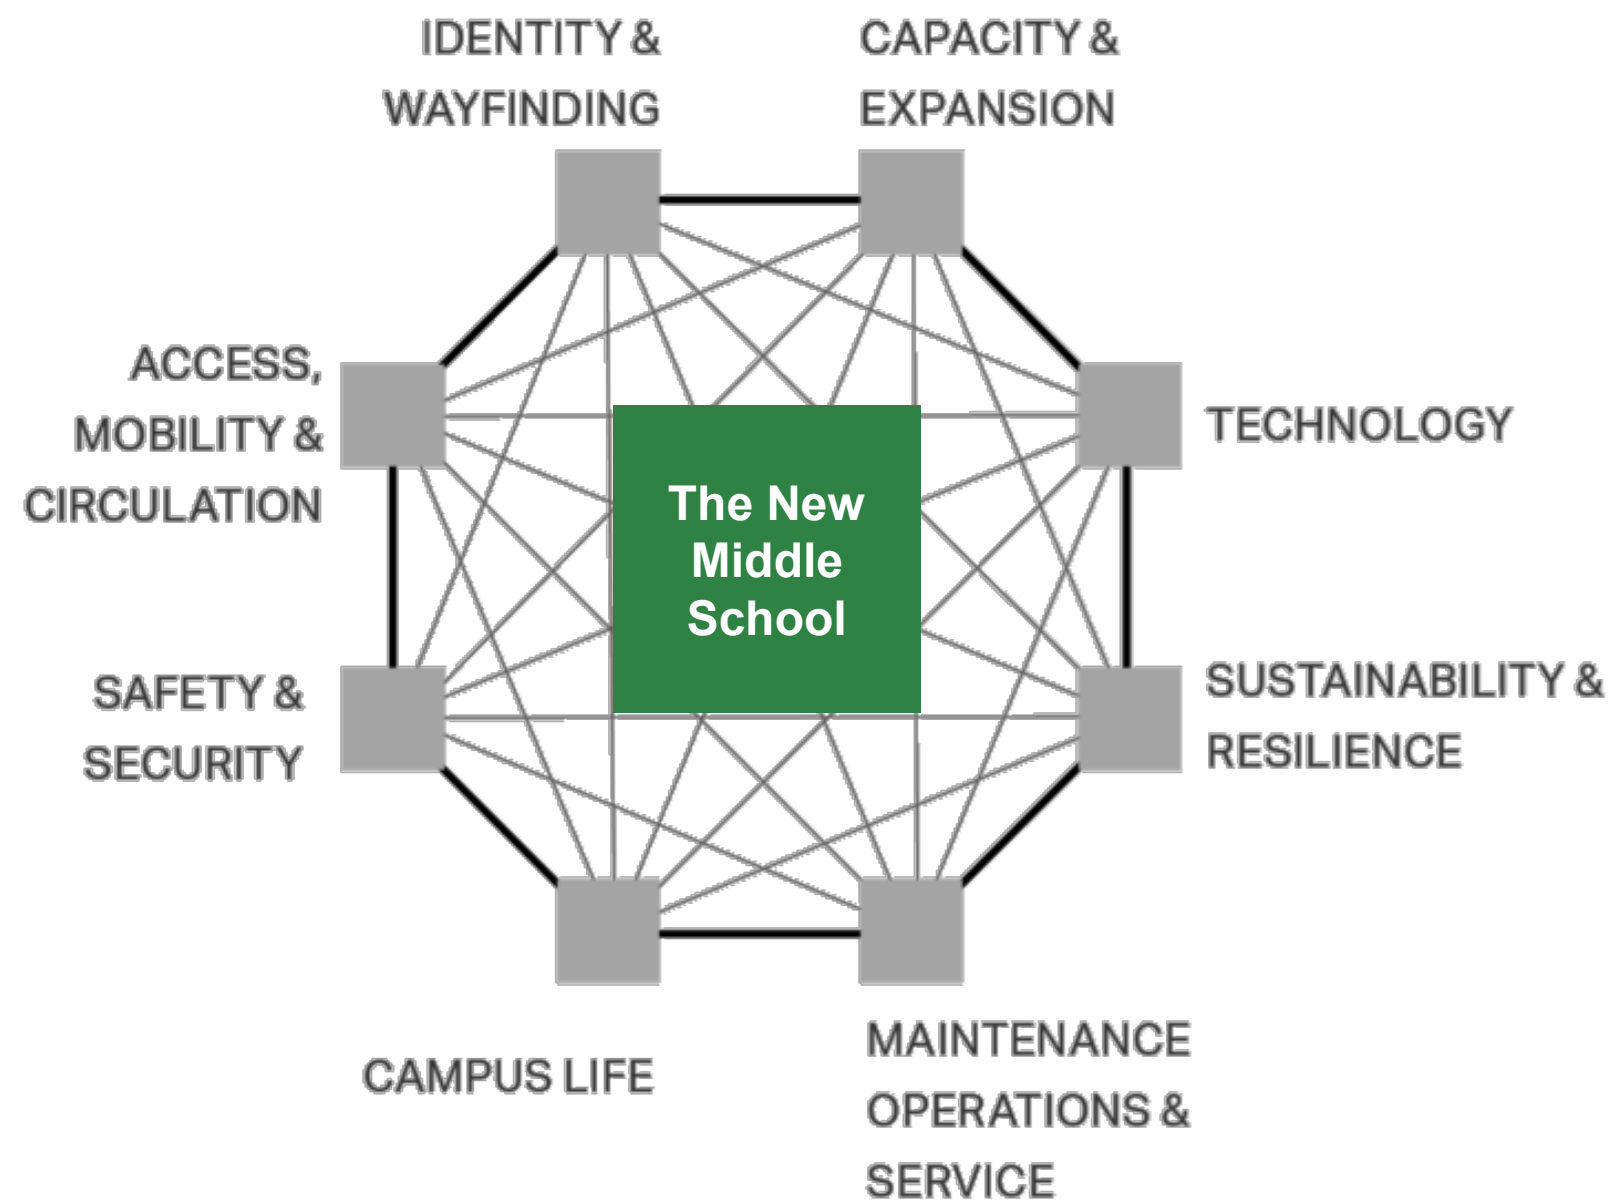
IDENTITY & WAYFINDING

CAPACITY & EXPANSION

ACCESS, MOBILITY & CIRCULATION

The New Middle School

TECHNOLOGY

SAFETY & SECURITY

SUSTAINABILITY & RESILIENCE

CAMPUS LIFE

MAINTENANCE OPERATIONS & SERVICE